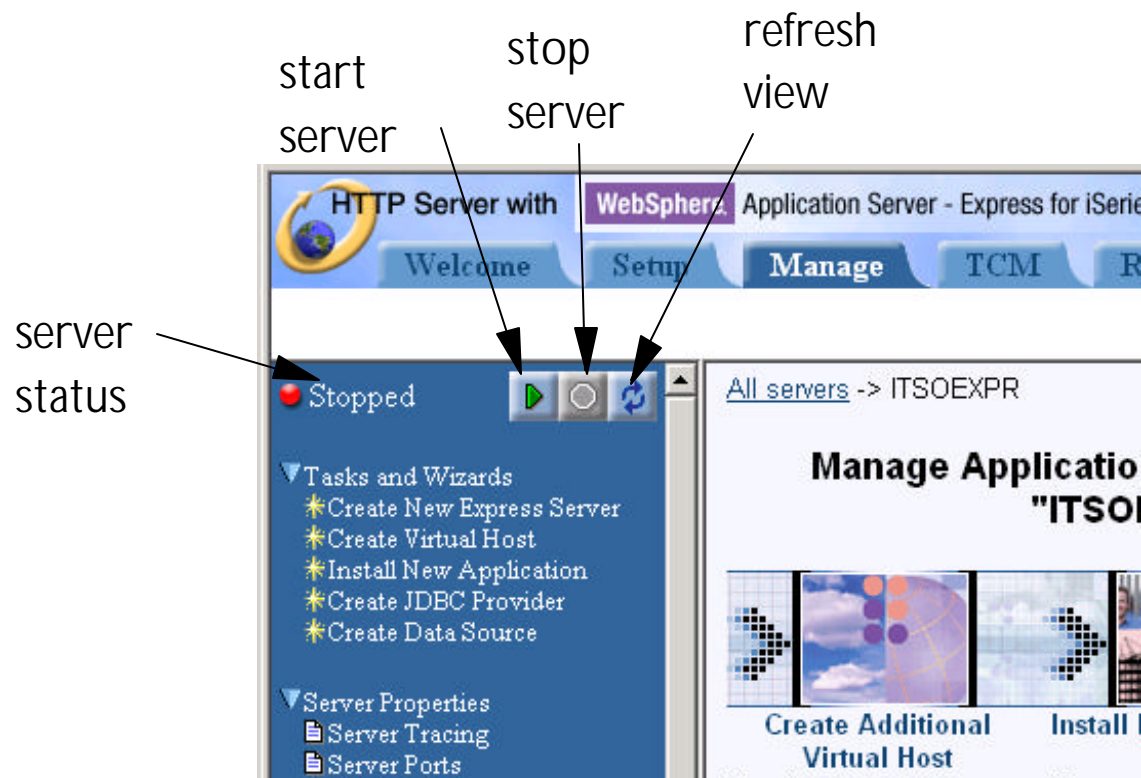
start server

stop server

refresh view

server status

HTTP Server with WebSphere Application Server - Express for iSerie

Welcome Setup Manage TCM R

Stopped

Tasks and Wizards
Create New Express Server
Create Virtual Host
Install New Application
Create JDBC Provider
Create Data Source

Server Properties
Server Tracing
Server Ports

All servers -> ITSOEXPR

Manage Applicatio
"ITSOI

Create Additional Virtual Host

Install I